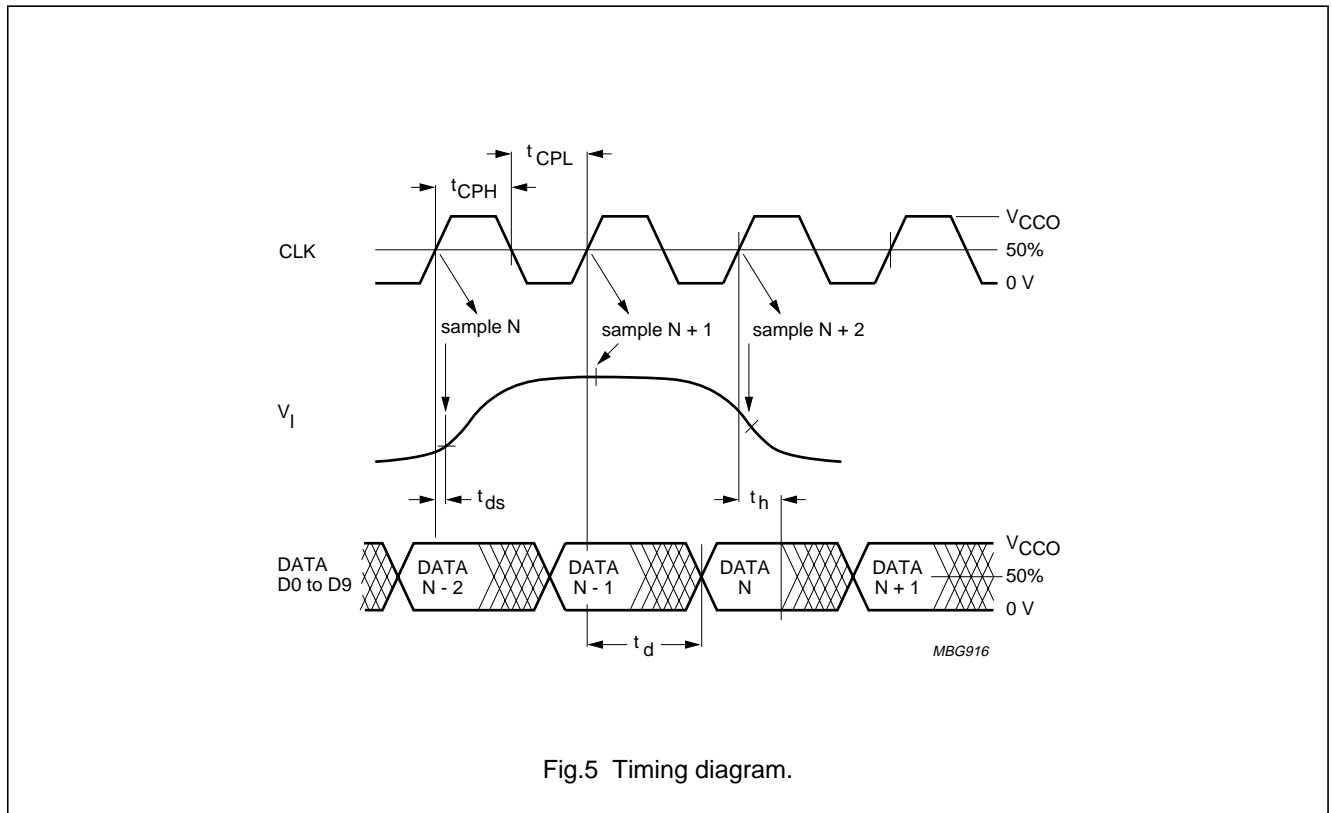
$t_{CPL}$

$t_{CPH}$

$V_{CCO}$

CLK

50%

0 V

sample N

sample N + 1

sample N + 2

$V_I$

$t_{ds}$

$t_h$

DATA D0 to D9

DATA N - 2

DATA N - 1

DATA N

DATA N + 1

$V_{CCO}$

50%

0 V

$t_d$

MBG916

Fig.5 Timing diagram.